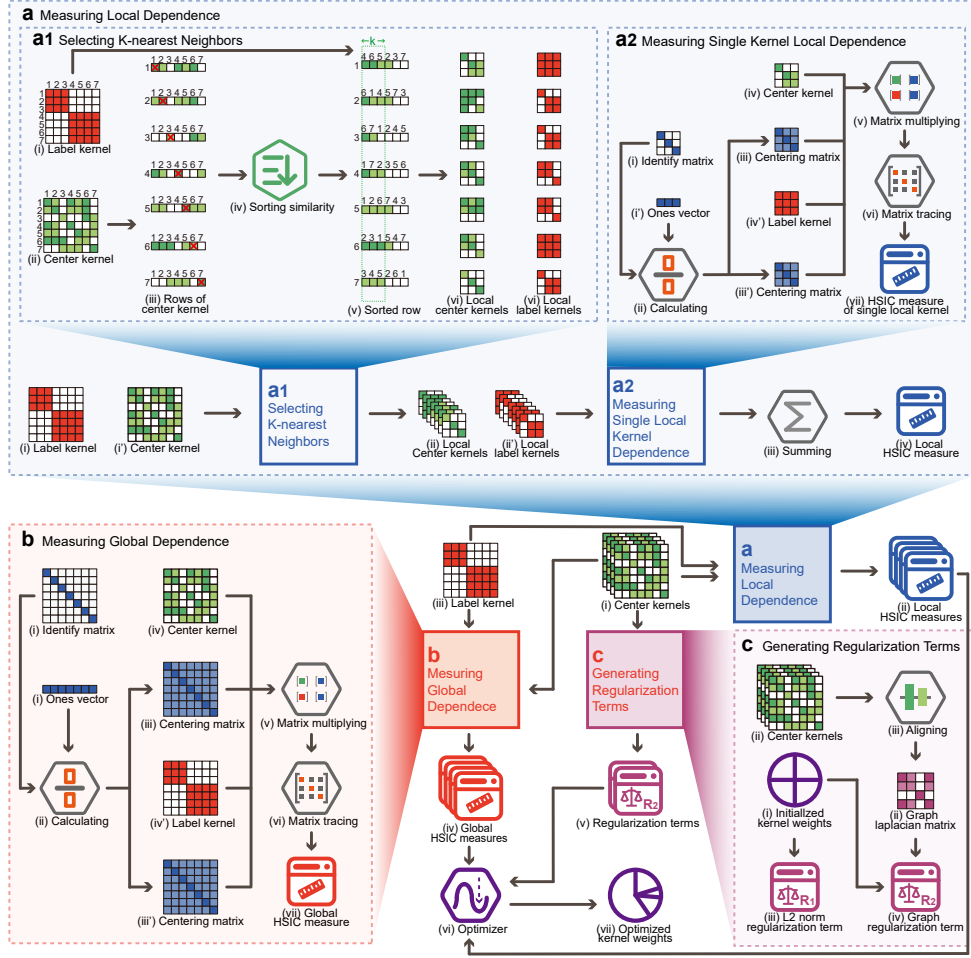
a Measuring Local Dependence

a1 Selecting K-nearest Neighbors

1 2 3 4 5 6 7
1
2
3
4
5
6
7
(i) Label kernel

1 2 3 4 5 6 7
1
2
3
4
5
6
7
(ii) Center kernel

1 2 3 4 5 6 7
1
1 2 3 4 5 6 7
2
1 2 3 4 5 6 7
3
1 2 3 4 5 6 7
4
1 2 3 4 5 6 7
5
1 2 3 4 5 6 7
6
1 2 3 4 5 6 7
7
(iii) Rows of center kernel

(iv) Sorting similarity

←k→
4 6 5 2 3 7
1
6 1 4 5 7 3
2
6 7 1 2 4 5
3
1 7 2 3 5 6
4
1 2 6 7 4 3
5
2 3 1 5 4 7
6
3 4 5 2 6 1
7
(v) Sorted row

(vi) Local center kernels
(vi) Local label kernels

a2 Measuring Single Kernel Local Dependence

(i) Identify matrix
(i') Ones vector
(ii) Calculating
(iv) Center kernel
(iii) Centering matrix
(iv') Label kernel
(iii') Centering matrix
(v) Matrix multiplying
(vi) Matrix tracing
(vii) HSIC measure of single local kernel

(i) Label kernel
(i') Center kernel
a1 Selecting K-nearest Neighbors
(ii) Local Center kernels
(ii') Local label kernels
a2 Measuring Single Local Kernel Dependence
(iii) Summing
(iv) Local HSIC measure

b Measuring Global Dependence

(i) Identify matrix
(i) Ones vector
(ii) Calculating
(iv) Center kernel
(iii) Centering matrix
(iv') Label kernel
(iii') Centering matrix
(v) Matrix multiplying
(vi) Matrix tracing
(vii) Global HSIC measure

(iii) Label kernel
(i) Center kernels
a Measuring Local Dependence
(ii) Local HSIC measures
b Mesuring Global Dependece
c Generating Regularization Terms
(iv) Global HSIC measures
(v) Regularization terms
R2
(vi) Optimizer
(vii) Optimized kernel weights

c Generating Regularization Terms

(ii) Center kernels
(i) Aligning
(i) Initiallzed kernel weights
(ii) Graph laplacian matrix
R1
(iii) L2 norm regularization term
R2
(iv) Graph regularization term